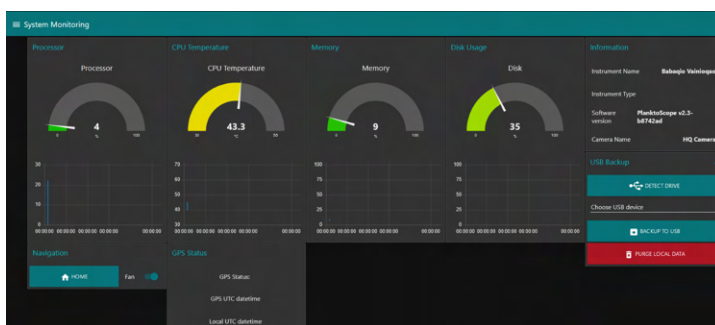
System Monitoring

Processor

Processor

4

0 % 100

30
20
10
0

00:00:00 00:00:00 00:00:00 00:00:00 00:00:00 00:00:00

CPU Temperature

CPU Temperature

43.3

30 °C 85

70
60
50
40
30

00:00:00 00:00:00 00:00:00 00:00:00 00:00:00 00:00:00

Memory

Memory

9

0 % 100

100
75
50
25
0

00:00:00 00:00:00 00:00:00 00:00:00 00:00:00 00:00:00

Disk Usage

Disk

35

0 % 100

100
75
50
25
0

00:00:00 00:00:00 00:00:00 00:00:00 00:00:00 00:00:00

Information

Instrument Name Babaojo Vainieque

Instrument Type

Software version PlanktoScope v2.3-b8742ad

Camera Name HQ Camera

USB Backup

DETECT DRIVE

Choose USB device

BACKUP TO USB

PURGE LOCAL DATA

Navigation

HOME

Fan

GPS Status

GPS Status:

GPS UTC datetime

Local UTC datetime